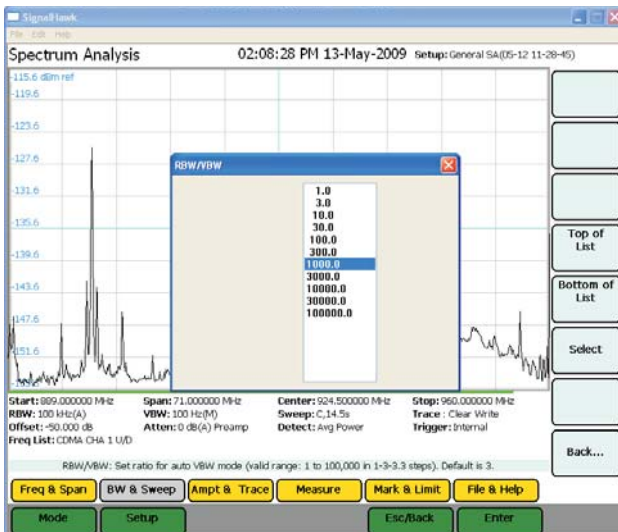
SignalHawk
File Edit Help
Spectrum Analysis 02:08:28 PM 13-May-2009 Setup: General SA(05-12 11-28-45)

-115.6 dBm ref
-119.6
-123.6
-127.6
-131.6
-135.6
-139.6
-143.6
-147.6
-151.6
-155.6

RBW/VBW
1.0
3.0
10.0
30.0
100.0
300.0
1000.0
3000.0
10000.0
30000.0
100000.0

Top of List
Bottom of List
Select
Back...

Start: 889.000000 MHz Span: 71.000000 MHz Center: 924.500000 MHz Stop: 960.000000 MHz
RBW: 100 kHz(A) VBW: 100 Hz(M) Sweep: C,14.5s Trace : Clear Write
Offset: -50.000 dB Atten: 0 dB(A) Preamp Detect: Avg Power Trigger: Internal
Freq List: CDMA CHA 1 U/D

RBW/VBW: Set ratio for auto VBW mode (valid range: 1 to 100,000 in 1-3-3.3 steps). Default is 3.

Freq & Span BW & Sweep Ampt & Trace Measure Mark & Limit File & Help
Mode Setup Esc/Back Enter